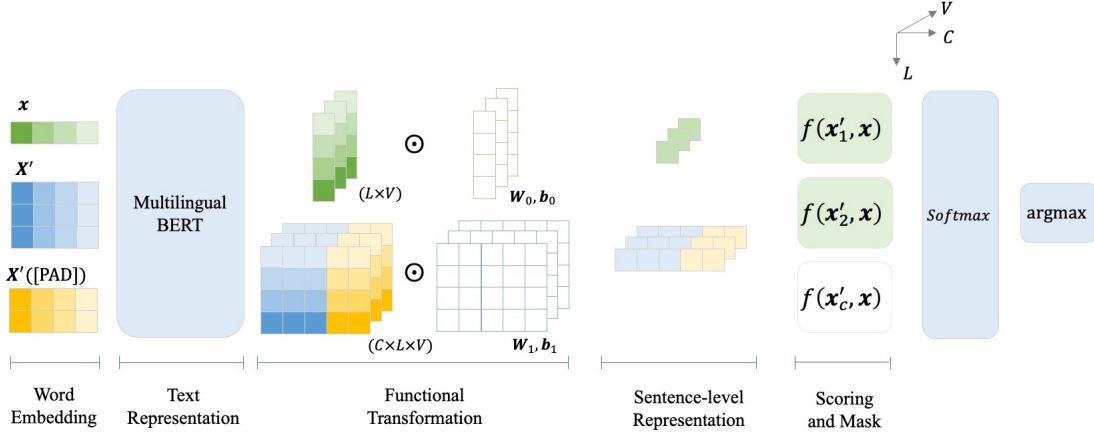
$V$
$C$
$L$

$\boldsymbol{x}$

$\boldsymbol{X}'$

$\boldsymbol{X}'$([PAD])

Multilingual BERT

$\odot$

$(L\times V)$

$\boldsymbol{W}_0, \boldsymbol{b}_0$

$\odot$

$(C\times L\times V)$

$\boldsymbol{W}_1, \boldsymbol{b}_1$

$f(\boldsymbol{x}_1', \boldsymbol{x})$

$f(\boldsymbol{x}_2', \boldsymbol{x})$

$f(\boldsymbol{x}_C', \boldsymbol{x})$

$Softmax$

argmax

Word Embedding

Text Representation

Functional Transformation

Sentence-level Representation

Scoring and Mask